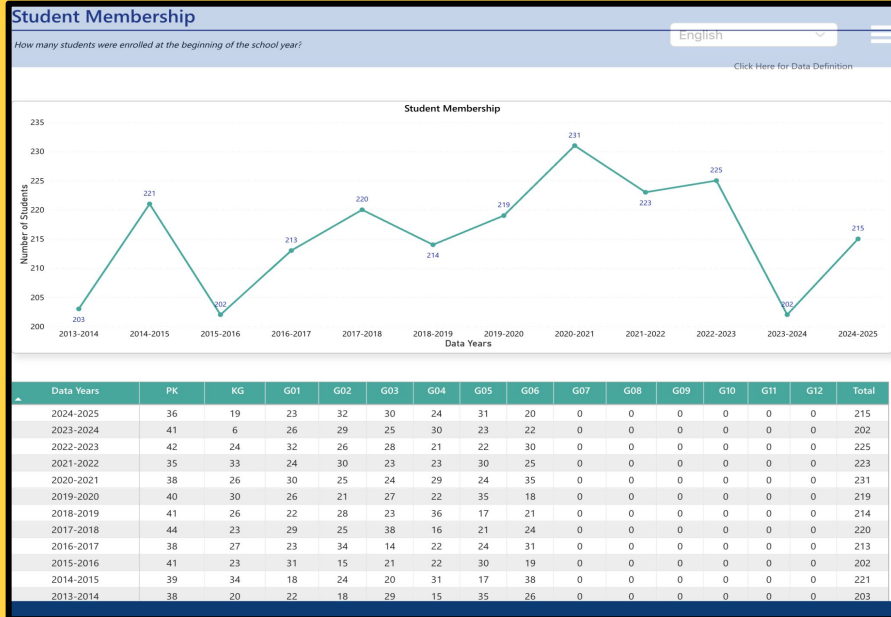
Student Membership

How many students were enrolled at the beginning of the school year?

English

Click Here for Data Definition

Student Membership

235
230
225
220
215
210
205
200

Number of Students

203
221
202
213
220
214
219
231
223
225
202
215

2013-2014
2014-2015
2015-2016
2016-2017
2017-2018
2018-2019
2019-2020
2020-2021
2021-2022
2022-2023
2023-2024
2024-2025

Data Years

| Data Years | PK | KG | G01 | G02 | G03 | G04 | G05 | G06 | G07 | G08 | G09 | G10 | G11 | G12 | Total |
|---|---|---|---|---|---|---|---|---|---|---|---|---|---|---|---|
| 2024-2025 | 36 | 19 | 23 | 32 | 30 | 24 | 31 | 20 | 0 | 0 | 0 | 0 | 0 | 0 | 215 |
| 2023-2024 | 41 | 6 | 26 | 29 | 25 | 30 | 23 | 22 | 0 | 0 | 0 | 0 | 0 | 0 | 202 |
| 2022-2023 | 42 | 24 | 32 | 26 | 28 | 21 | 22 | 30 | 0 | 0 | 0 | 0 | 0 | 0 | 225 |
| 2021-2022 | 35 | 33 | 24 | 30 | 23 | 23 | 30 | 25 | 0 | 0 | 0 | 0 | 0 | 0 | 223 |
| 2020-2021 | 38 | 26 | 30 | 25 | 24 | 29 | 24 | 35 | 0 | 0 | 0 | 0 | 0 | 0 | 231 |
| 2019-2020 | 40 | 30 | 26 | 21 | 27 | 22 | 35 | 18 | 0 | 0 | 0 | 0 | 0 | 0 | 219 |
| 2018-2019 | 41 | 26 | 22 | 28 | 23 | 36 | 17 | 21 | 0 | 0 | 0 | 0 | 0 | 0 | 214 |
| 2017-2018 | 44 | 23 | 29 | 25 | 38 | 16 | 21 | 24 | 0 | 0 | 0 | 0 | 0 | 0 | 220 |
| 2016-2017 | 38 | 27 | 23 | 34 | 14 | 22 | 24 | 31 | 0 | 0 | 0 | 0 | 0 | 0 | 213 |
| 2015-2016 | 41 | 23 | 31 | 15 | 21 | 22 | 30 | 19 | 0 | 0 | 0 | 0 | 0 | 0 | 202 |
| 2014-2015 | 39 | 34 | 18 | 24 | 20 | 31 | 17 | 38 | 0 | 0 | 0 | 0 | 0 | 0 | 221 |
| 2013-2014 | 38 | 20 | 22 | 18 | 29 | 15 | 35 | 26 | 0 | 0 | 0 | 0 | 0 | 0 | 203 |